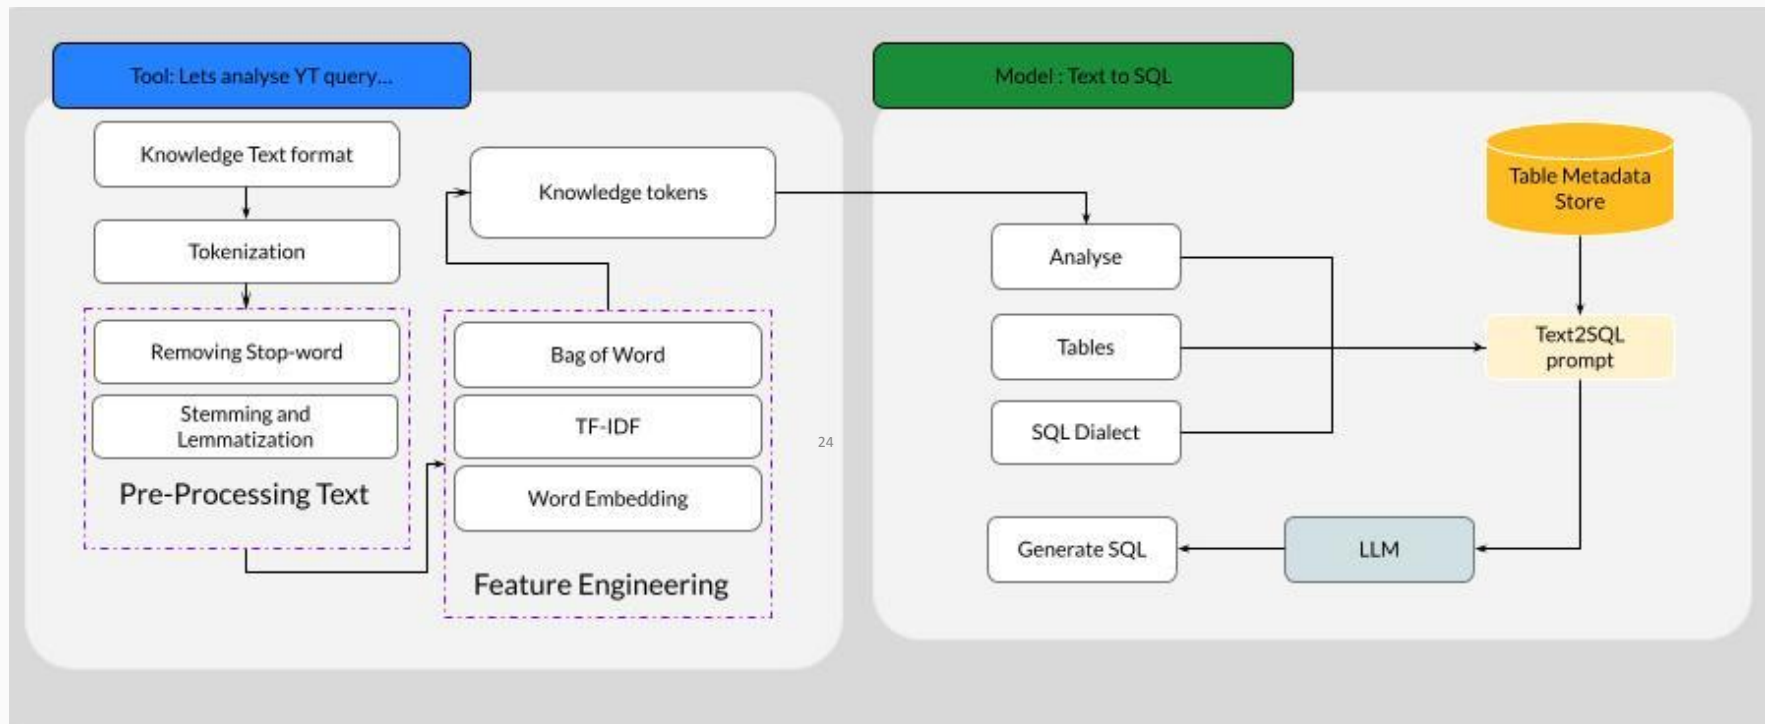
Tool: Lets analyse YT query...

Knowledge Text format

Tokenization

Removing Stop-word

Stemming and Lemmatization

Pre-Processing Text

Knowledge tokens

Bag of Word

TF-IDF

Word Embedding

Feature Engineering

24

Model : Text to SQL

Table Metadata Store

Analyse

Tables

SQL Dialect

Text2SQL prompt

Generate SQL

LLM